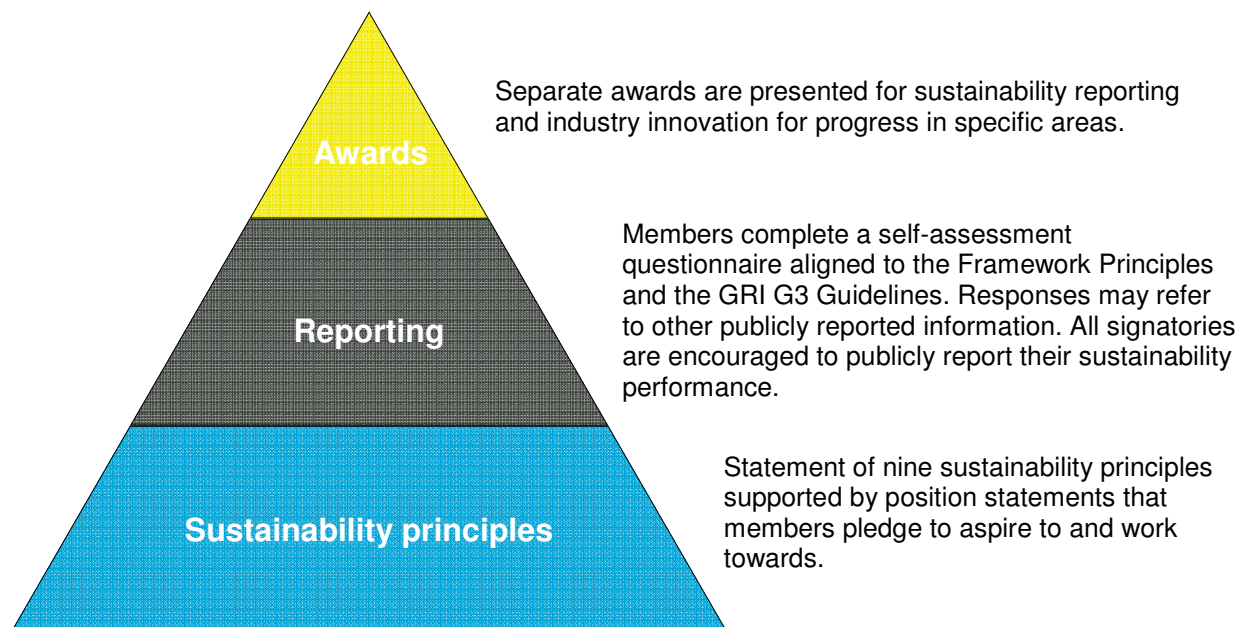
Awards

Separate awards are presented for sustainability reporting and industry innovation for progress in specific areas.

Reporting

Members complete a self-assessment questionnaire aligned to the Framework Principles and the GRI G3 Guidelines. Responses may refer to other publicly reported information. All signatories are encouraged to publicly report their sustainability performance.

Sustainability principles

Statement of nine sustainability principles supported by position statements that members pledge to aspire to and work towards.